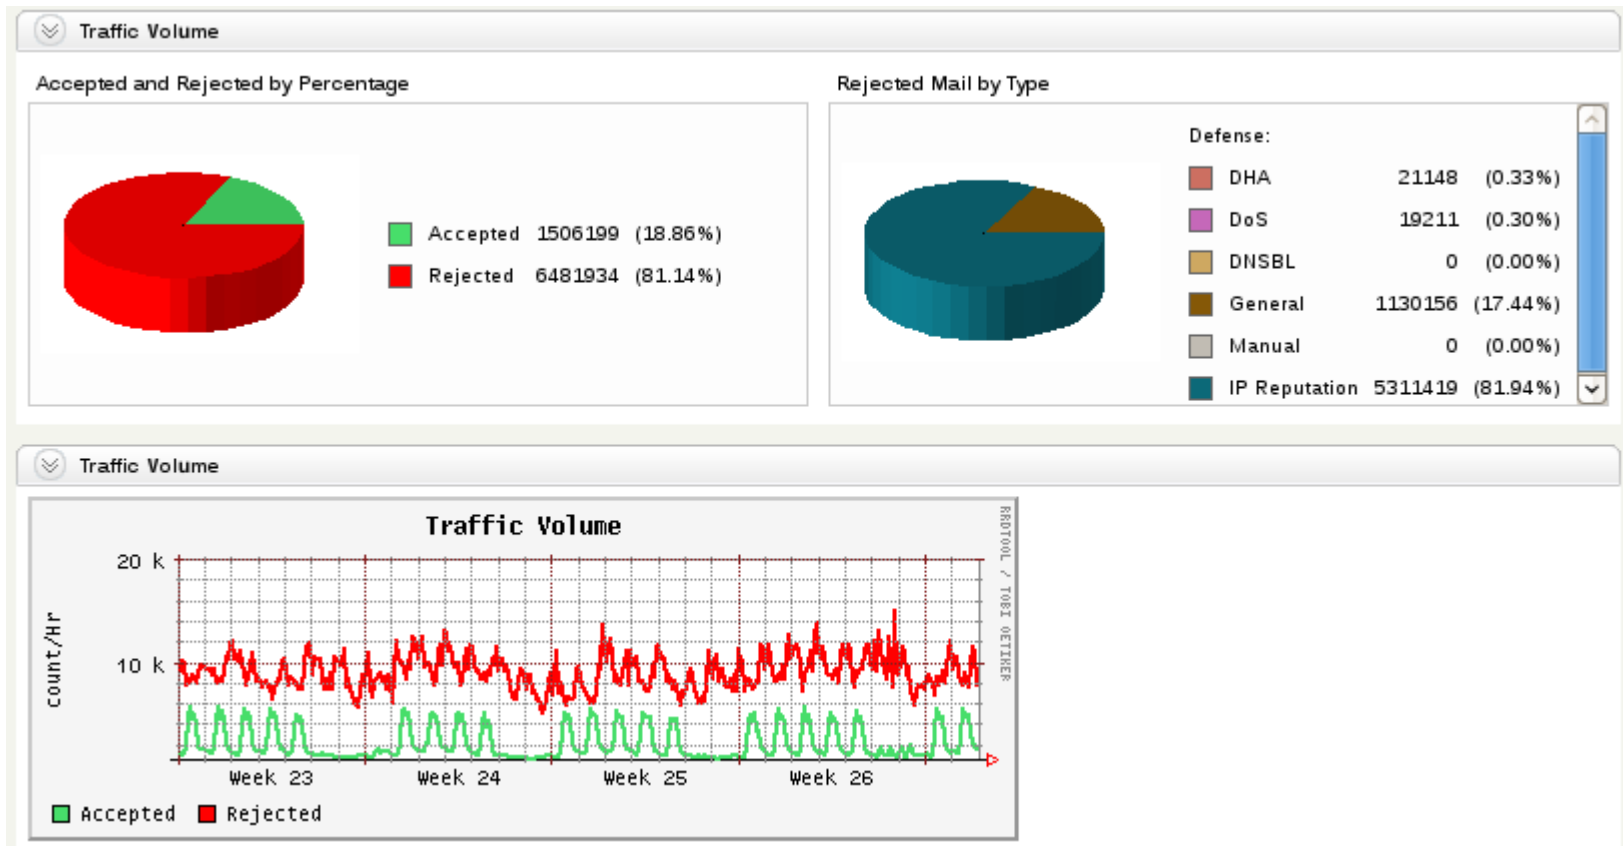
Traffic Volume

Accepted and Rejected by Percentage

| | | |
|---|---|---|
| Accepted | 1506199 | (18.86%) |
| Rejected | 6481934 | (81.14%) |

Rejected Mail by Type

Defense:

| | | |
|---|---|---|
| DHA | 21148 | (0.33%) |
| DoS | 19211 | (0.30%) |
| DNSBL | 0 | (0.00%) |
| General | 1130156 | (17.44%) |
| Manual | 0 | (0.00%) |
| IP Reputation | 5311419 | (81.94%) |

Traffic Volume

Traffic Volume

RRDTOOL / TOBI OETIKER

count/Hr

20 k

10 k

Week 23 Week 24 Week 25 Week 26

Accepted Rejected